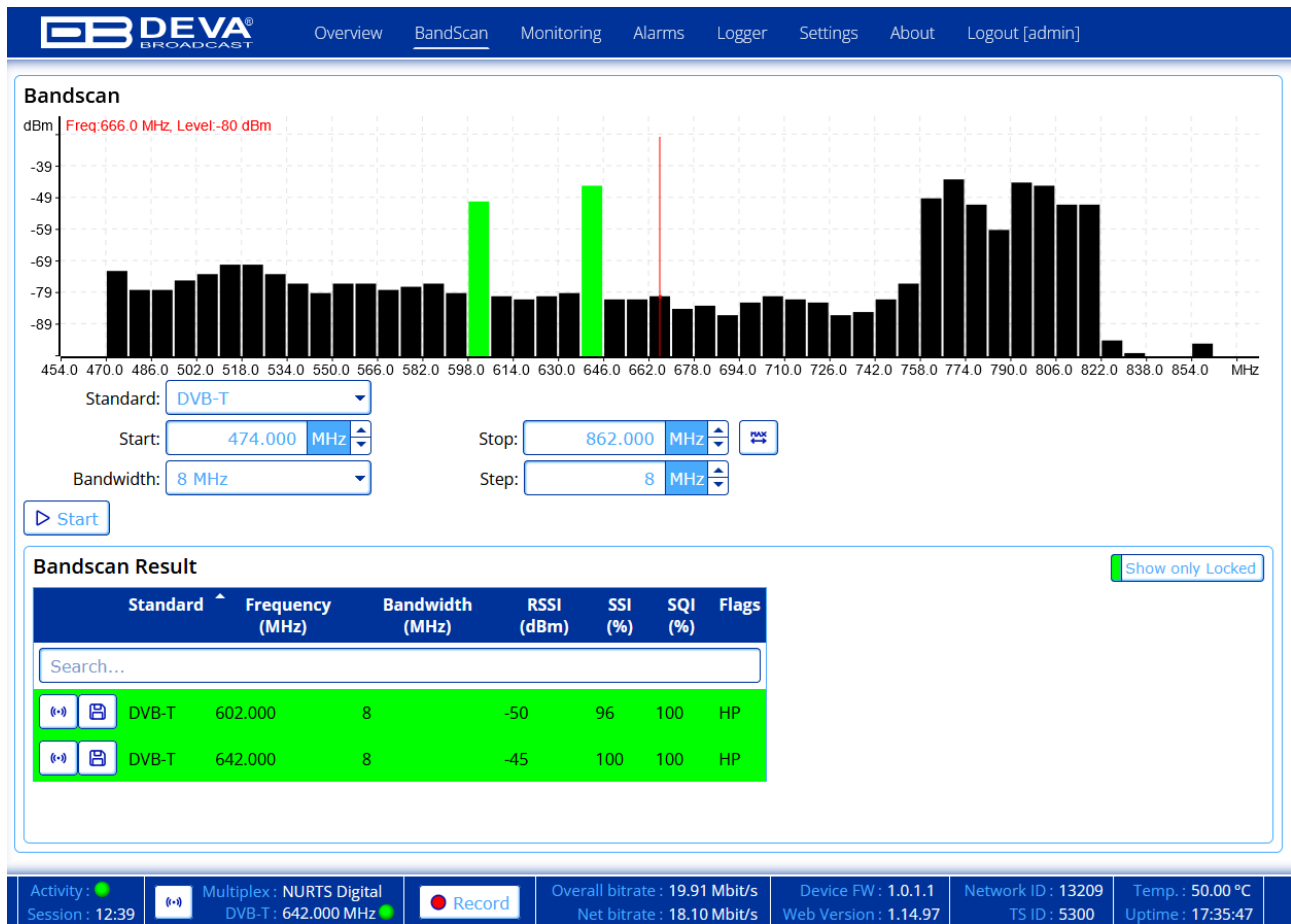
DEVA® BROADCAST

Overview BandScan Monitoring Alarms Logger Settings About Logout [admin]

Bandscan

dBm Freq:666.0 MHz, Level:-80 dBm

-39
-49
-59
-69
-79
-89

454.0 470.0 486.0 502.0 518.0 534.0 550.0 566.0 582.0 598.0 614.0 630.0 646.0 662.0 678.0 694.0 710.0 726.0 742.0 758.0 774.0 790.0 806.0 822.0 838.0 854.0 MHz

Standard: DVB-T

Start: 474.000 MHz

Stop: 862.000 MHz

MAX

Bandwidth: 8 MHz

Step: 8 MHz

Start

Bandscan Result

Show only Locked

| | Standard | Frequency (MHz) | Bandwidth (MHz) | RSSI (dBm) | SSI (%) | SQI (%) | Flags |
|---|---|---|---|---|---|---|---|
| | Search... | | | | | | |
| | DVB-T | 602.000 | 8 | -50 | 96 | 100 | HP |
| | DVB-T | 642.000 | 8 | -45 | 100 | 100 | HP |

Activity :
Session : 12:39
Multiplex : NURTS Digital
DVB-T : 642.000 MHz
Record
Overall bitrate : 19.91 Mbit/s
Net bitrate : 18.10 Mbit/s
Device FW : 1.0.1.1
Web Version : 1.14.97
Network ID : 13209
TS ID : 5300
Temp. : 50.00 °C
Uptime : 17:35:47